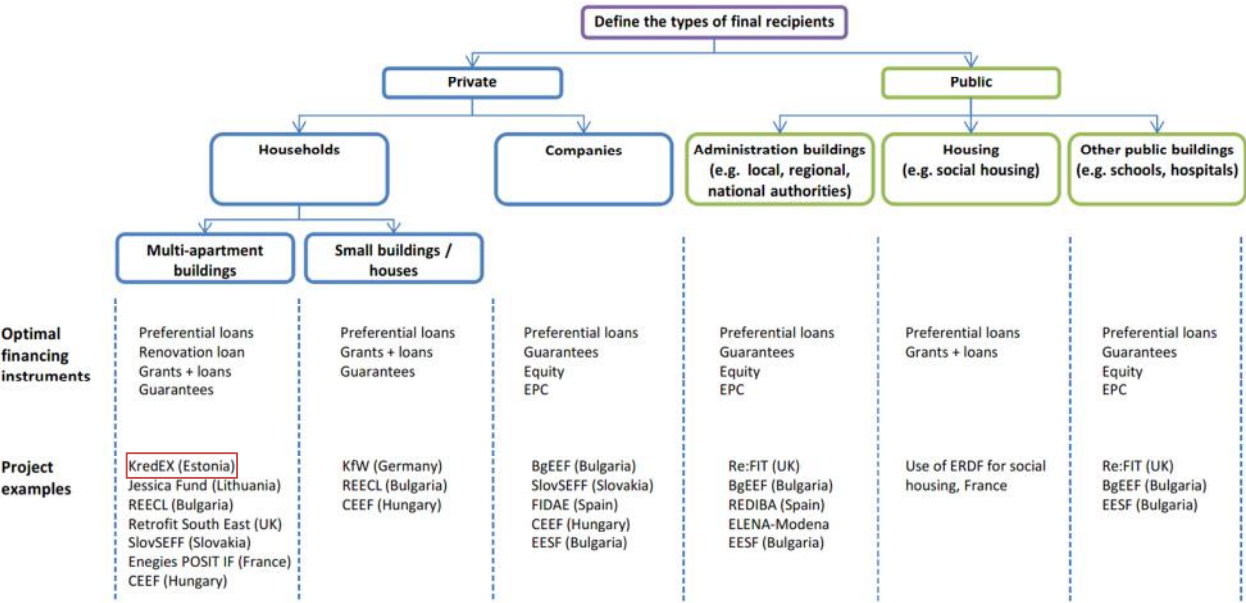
Define the types of final recipients

Private

Public

Households

Companies

Administration buildings (e.g. local, regional, national authorities)

Housing (e.g. social housing)

Other public buildings (e.g. schools, hospitals)

Multi-apartment buildings

Small buildings / houses

| | Multi-apartment buildings | Small buildings / houses | Companies | Administration buildings | Housing | Other public buildings |
|---|---|---|---|---|---|---|
| Optimal financing instruments | Preferential loans<br>Renovation loan<br>Grants + loans<br>Guarantees | Preferential loans<br>Grants + loans<br>Guarantees | Preferential loans<br>Guarantees<br>Equity<br>EPC | Preferential loans<br>Guarantees<br>Equity<br>EPC | Preferential loans<br>Grants + loans | Preferential loans<br>Guarantees<br>Equity<br>EPC |
| Project examples | KredEX (Estonia)<br>Jessica Fund (Lithuania)<br>REECL (Bulgaria)<br>Retrofit South East (UK)<br>SlovSEFF (Slovakia)<br>Enegies POSIT IF (France)<br>CEEF (Hungary) | KfW (Germany)<br>REECL (Bulgaria)<br>CEEF (Hungary) | BgEEF (Bulgaria)<br>SlovSEFF (Slovakia)<br>FIDAE (Spain)<br>CEEF (Hungary)<br>EESF (Bulgaria) | Re:FIT (UK)<br>BgEEF (Bulgaria)<br>REDIBA (Spain)<br>ELENA-Modena<br>EESF (Bulgaria) | Use of ERDF for social housing, France | Re:FIT (UK)<br>BgEEF (Bulgaria)<br>EESF (Bulgaria) |